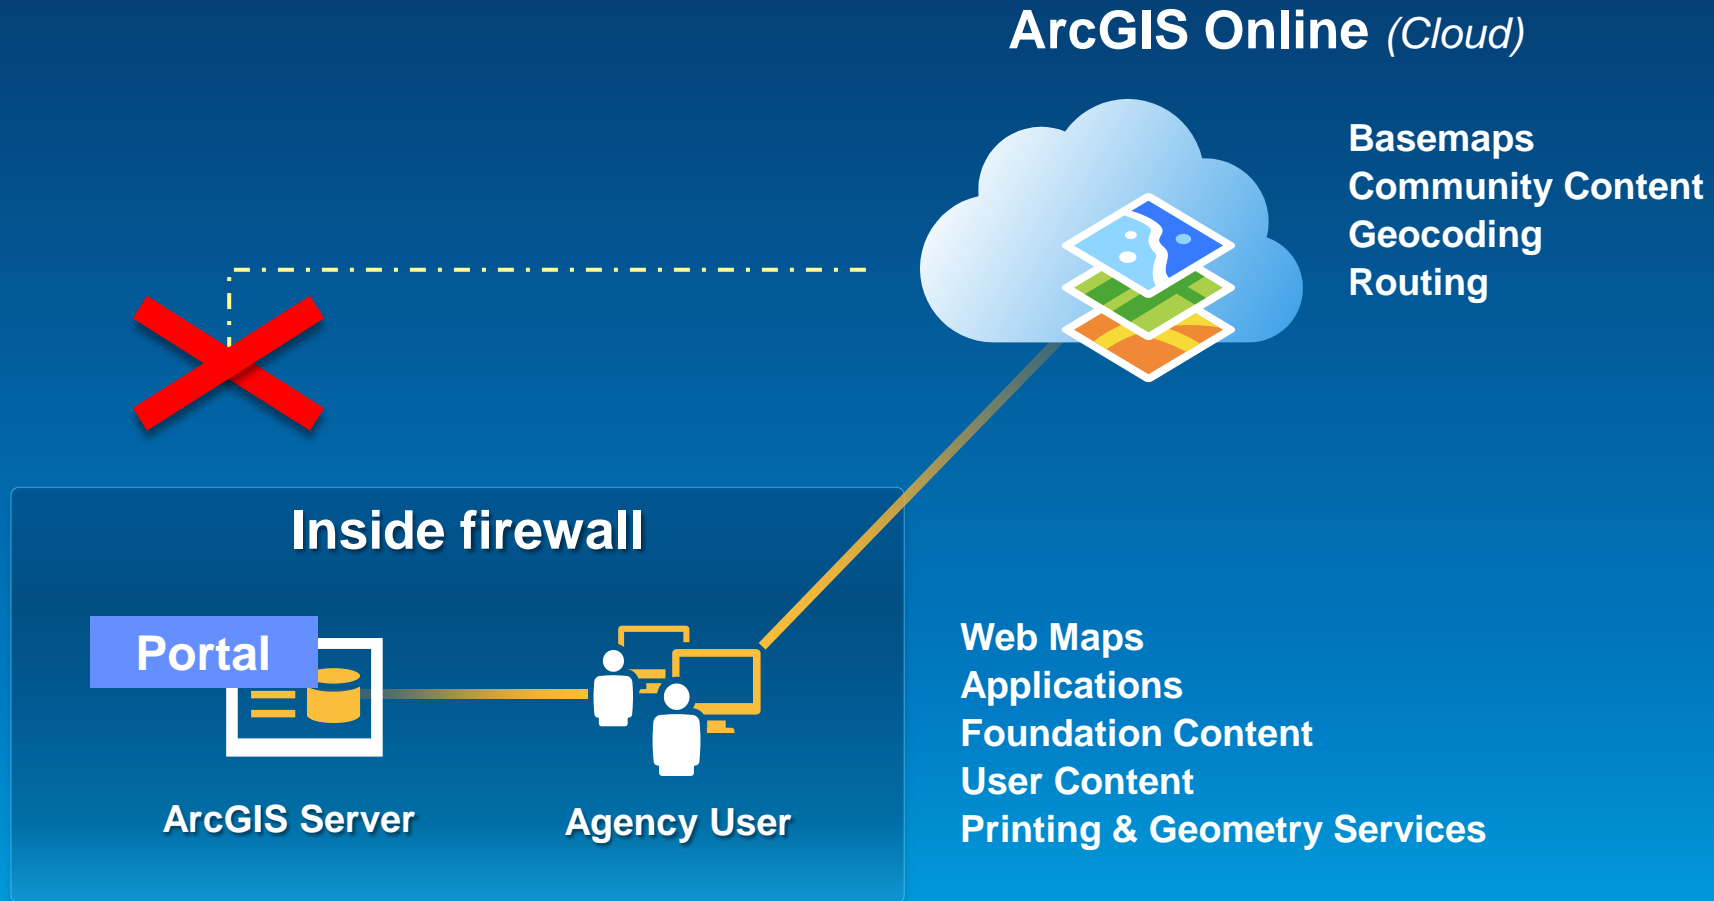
ArcGIS Online (Cloud)

Basemaps
Community Content
Geocoding
Routing

Inside firewall

Portal

ArcGIS Server

Agency User

Web Maps
Applications
Foundation Content
User Content
Printing & Geometry Services